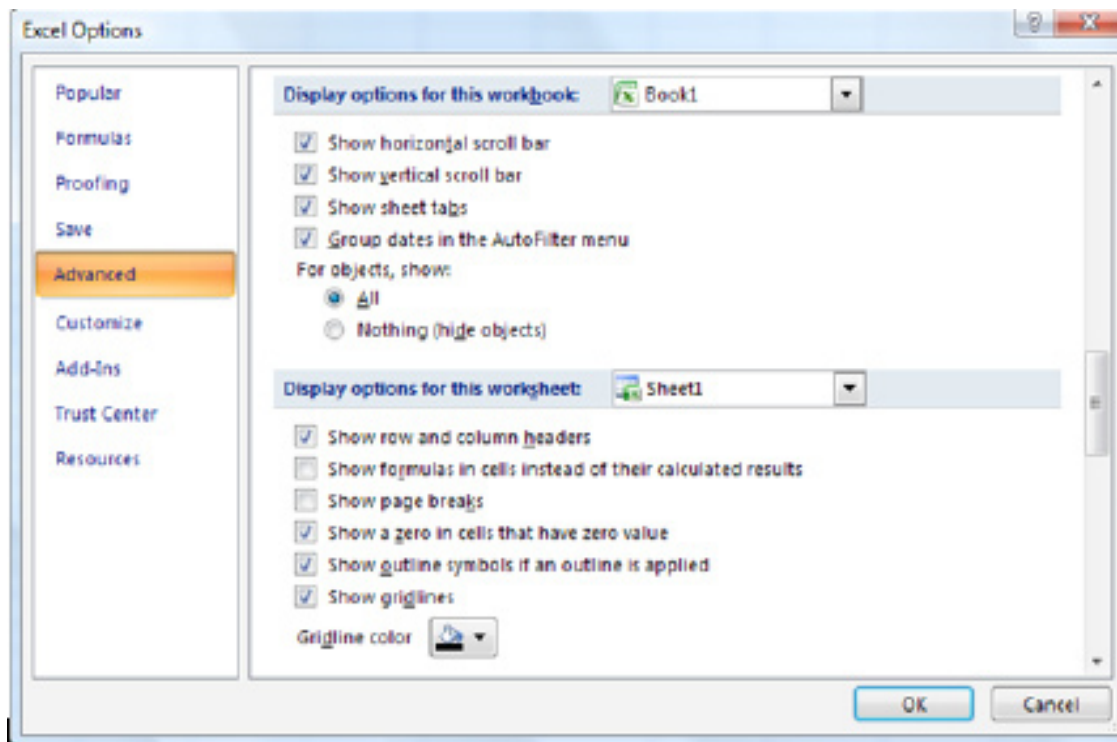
Excel Options

Popular
Formulas
Proofing
Save
Advanced
Customize
Add-Ins
Trust Center
Resources

Display options for this workbook: Book1

Show horizontal scroll bar
Show vertical scroll bar
Show sheet tabs
Group dates in the AutoFilter menu
For objects, show:
All
Nothing (hide objects)

Display options for this worksheet: Sheet1

Show row and column headers
Show formulas in cells instead of their calculated results
Show page breaks
Show a zero in cells that have zero value
Show outline symbols if an outline is applied
Show gridlines
Gridline color

OK
Cancel